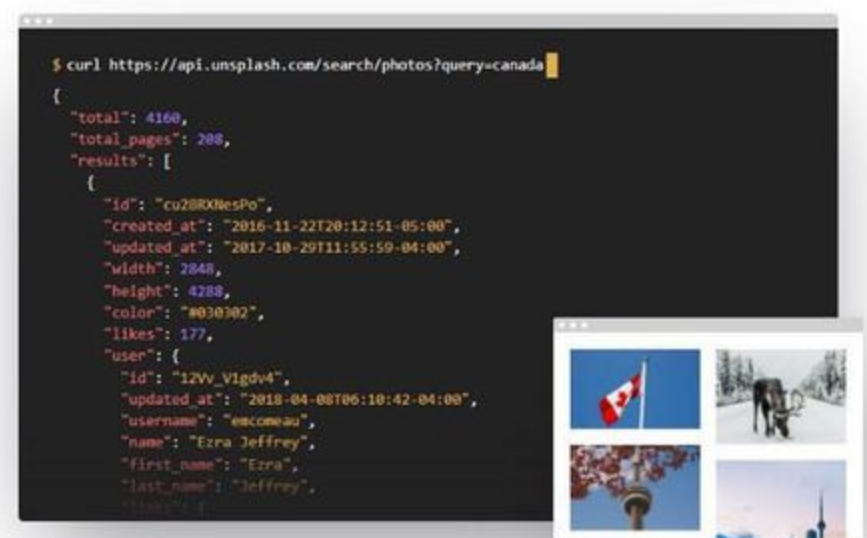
$ curl https://api.unsplash.com/search/photos?query=canada
{
"total": 4160,
"total_pages": 208,
"results": [
{
"id": "cu28RXNesPo",
"created_at": "2016-11-22T20:12:51-05:00",
"updated_at": "2017-10-29T11:55:59-04:00",
"width": 2848,
"height": 4288,
"color": "#030302",
"likes": 177,
"user": {
"id": "12Vv_V1gdv4",
"updated_at": "2018-04-08T06:10:42-04:00",
"username": "emcomeau",
"name": "Ezra Jeffrey",
"first_name": "Ezra",
"last_name": "Jeffrey",
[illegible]